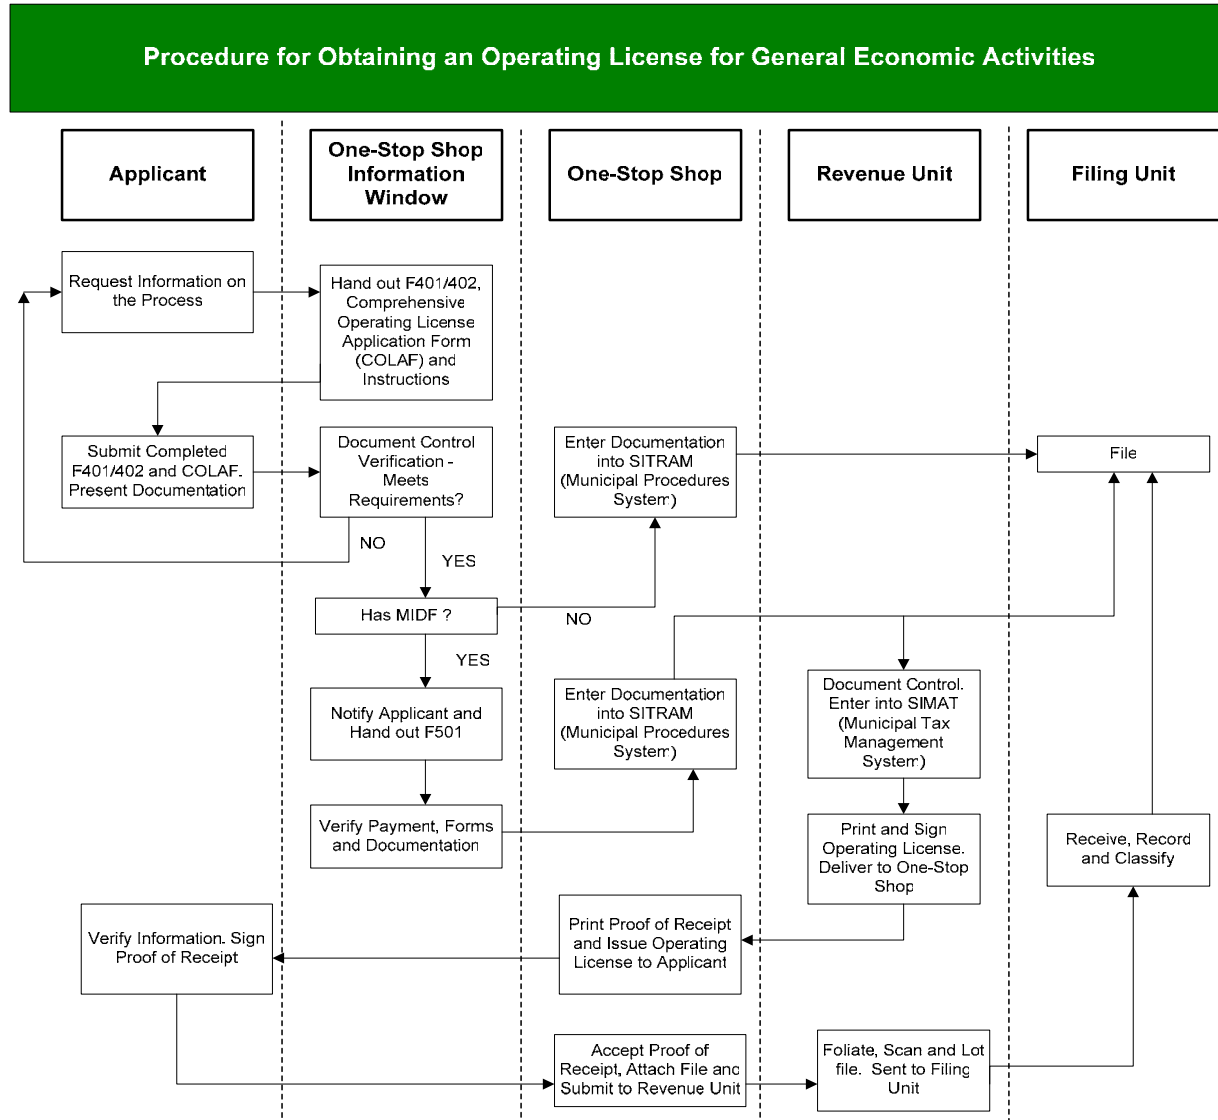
Procedure for Obtaining an Operating License for General Economic Activities

Applicant

One-Stop Shop Information Window

One-Stop Shop

Revenue Unit

Filing Unit

Request Information on the Process

Hand out F401/402, Comprehensive Operating License Application Form (COLAF) and Instructions

Submit Completed F401/402 and COLAF. Present Documentation

Document Control Verification - Meets Requirements?

Enter Documentation into SITRAM (Municipal Procedures System)

File

NO

YES

Has MIDF ?

NO

YES

Notify Applicant and Hand out F501

Enter Documentation into SITRAM (Municipal Procedures System)

Document Control. Enter into SIMAT (Municipal Tax Management System)

Verify Payment, Forms and Documentation

Print and Sign Operating License. Deliver to One-Stop Shop

Receive, Record and Classify

Verify Information. Sign Proof of Receipt

Print Proof of Receipt and Issue Operating License to Applicant

Accept Proof of Receipt, Attach File and Submit to Revenue Unit

Foliate, Scan and Lot file. Sent to Filing Unit